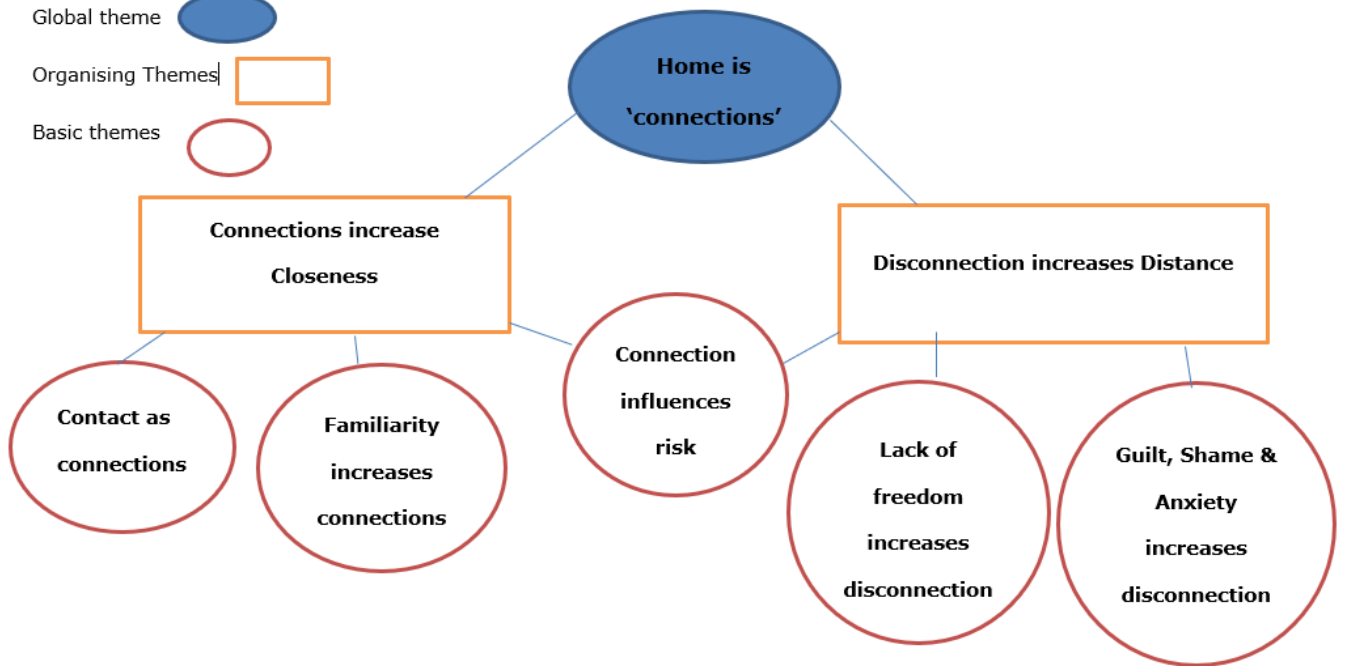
Global theme

Organising Themes

Basic themes

Home is 'connections'

Connections increase Closeness

Disconnection increases Distance

Contact as connections

Familiarity increases connections

Connection influences risk

Lack of freedom increases disconnection

Guilt, Shame & Anxiety increases disconnection